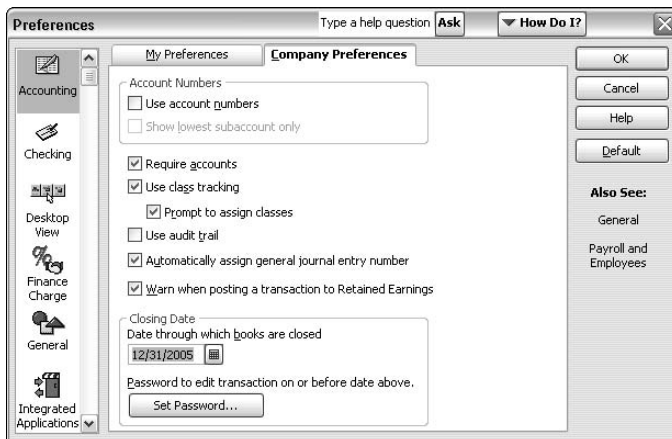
Preferences

Type a help question Ask

How Do I?

Accounting

Checking

Desktop View

Finance Charge

General

Integrated Applications

My Preferences

Company Preferences

Account Numbers

Use account numbers

Show lowest subaccount only

Require accounts

Use class tracking

Prompt to assign classes

Use audit trail

Automatically assign general journal entry number

Warn when posting a transaction to Retained Earnings

Closing Date

Date through which books are closed

12/31/2005

Password to edit transaction on or before date above.

Set Password...

OK

Cancel

Help

Default

Also See:

General

Payroll and Employees